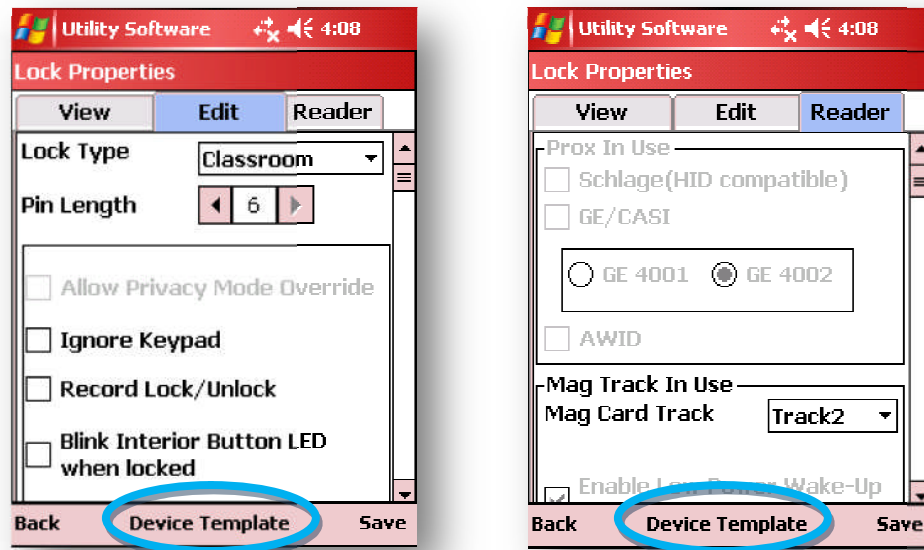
Utility Software 4:08

Lock Properties

View | Edit | Reader

Lock Type Classroom

Pin Length 6

Allow Privacy Mode Override

Ignore Keypad

Record Lock/Unlock

Blink Interior Button LED when locked

Back Device Template Save

Utility Software 4:08

Lock Properties

View | Edit | Reader

Prox In Use

Schlage(HID compatible)

GE/CASI

GE 4001 GE 4002

AWID

Mag Track In Use

Mag Card Track Track2

Enable L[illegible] Wake-Up

Back Device Template Save